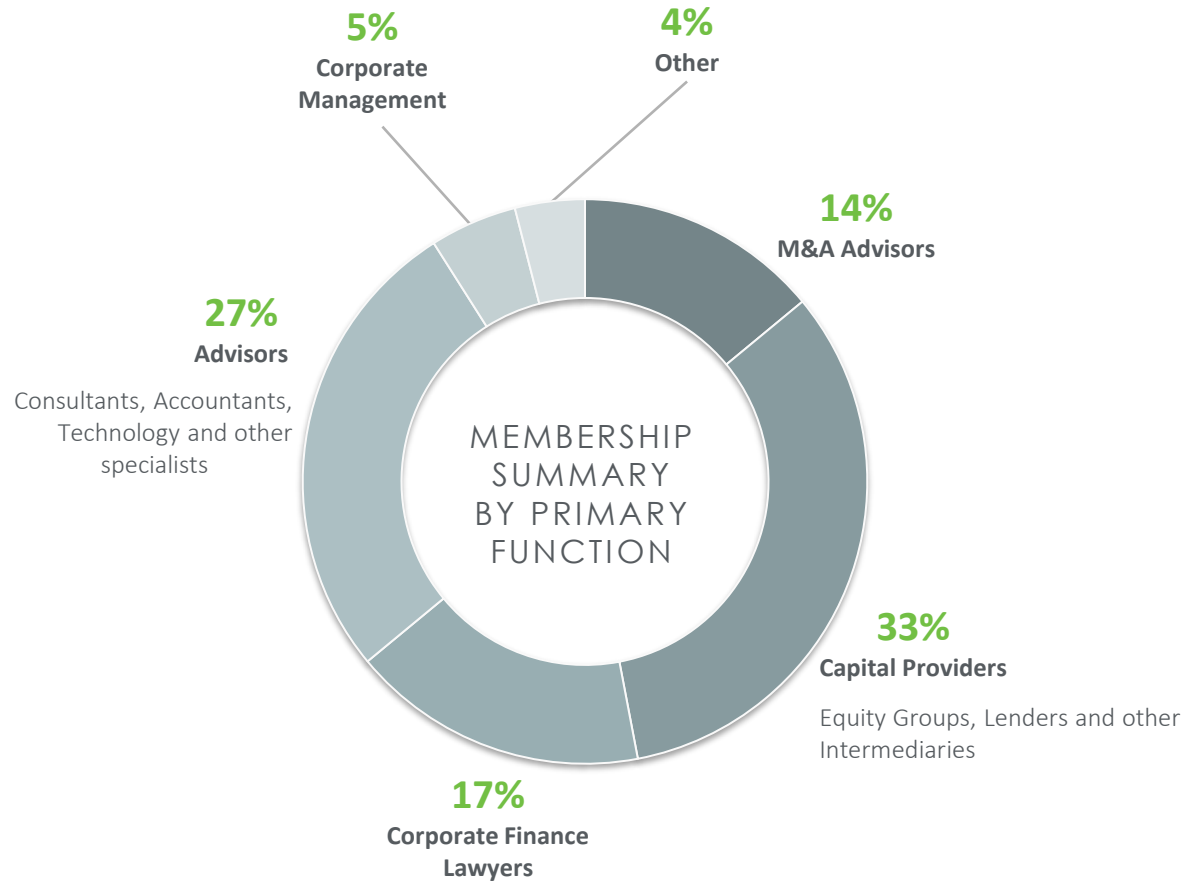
5%
Corporate Management

4%
Other

14%
M&A Advisors

27%
Advisors

Consultants, Accountants, Technology and other specialists

MEMBERSHIP SUMMARY BY PRIMARY FUNCTION

33%
Capital Providers

Equity Groups, Lenders and other Intermediaries

17%
Corporate Finance Lawyers